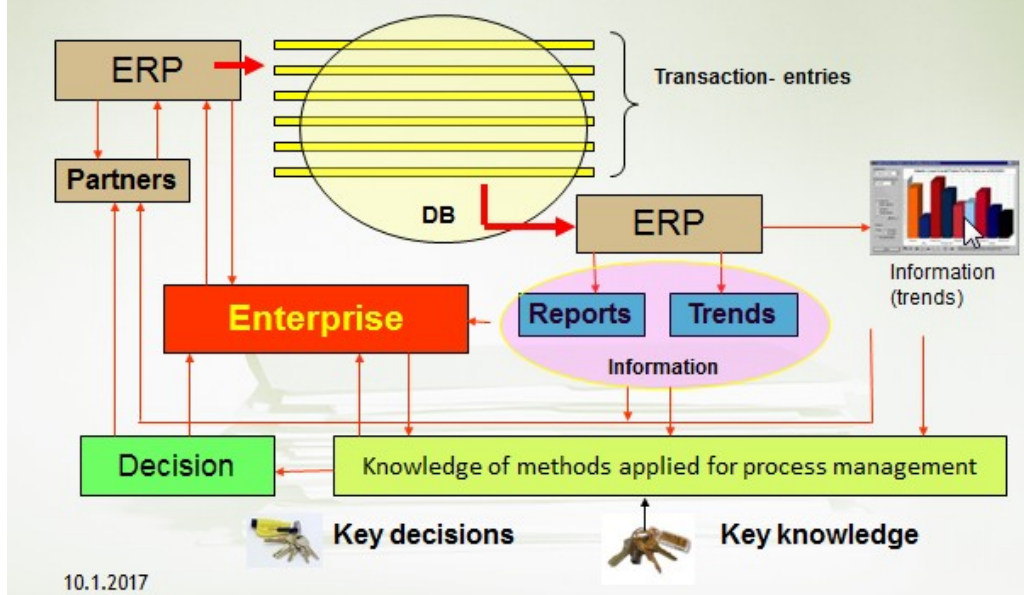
ERP

Transaction- entries

Partners

DB

ERP

Information (trends)

Enterprise

Reports

Trends

Information

Decision

Knowledge of methods applied for process management

Key decisions

Key knowledge

10.1.2017